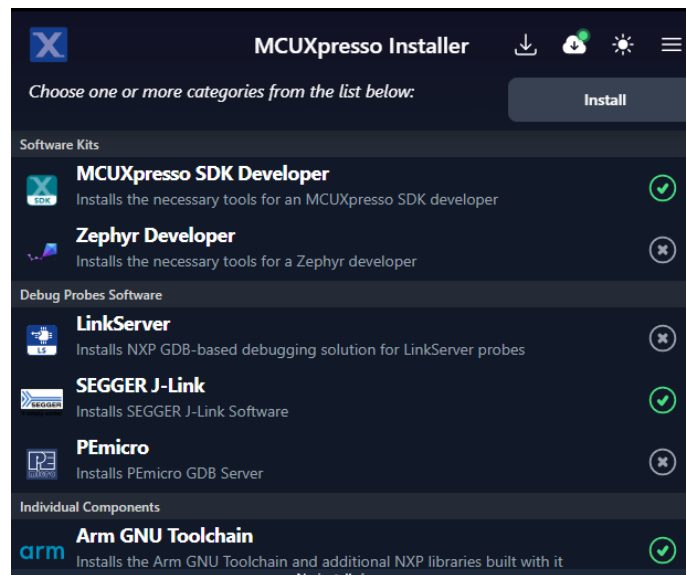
MCUXpresso Installer

Choose one or more categories from the list below:

Install

Software Kits

SDK

MCUXpresso SDK Developer

Installs the necessary tools for an MCUXpresso SDK developer

Zephyr Developer

Installs the necessary tools for a Zephyr developer

Debug Probes Software

LS

LinkServer

Installs NXP GDB-based debugging solution for LinkServer probes

SEGGER

SEGGER J-Link

Installs SEGGER J-Link Software

PEmicro

Installs PEmicro GDB Server

Individual Components

arm

Arm GNU Toolchain

Installs the Arm GNU Toolchain and additional NXP libraries built with it

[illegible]